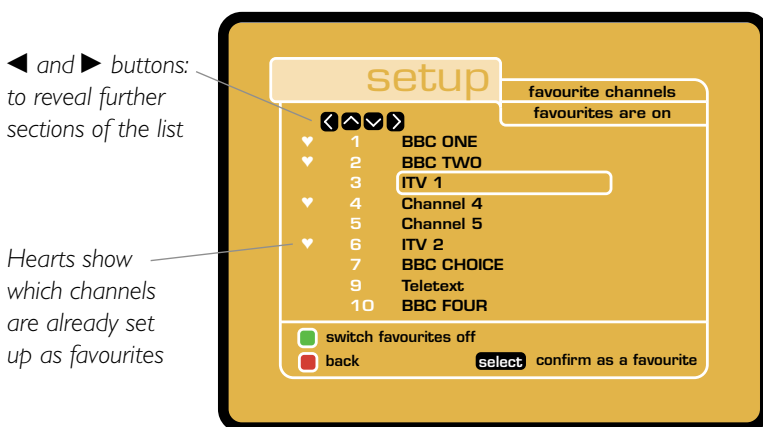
◀ and ▶ buttons: to reveal further sections of the list

Hearts show which channels are already set up as favourites

setup

favourite channels

favourites are on

♥ 1 BBC ONE
♥ 2 BBC TWO
3 ITV 1
♥ 4 Channel 4
5 Channel 5
♥ 6 ITV 2
7 BBC CHOICE
9 Teletext
10 BBC FOUR

switch favourites off

back

select confirm as a favourite